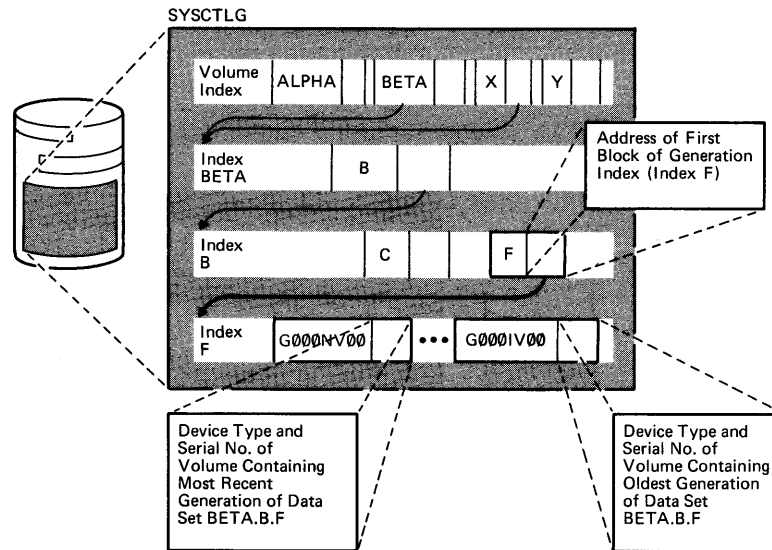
SYSCTLG

Volume Index | ALPHA | BETA | X | Y

Index BETA | B

Index B | C | F

Index F | G000NV00 | ••• | G000IV00

Address of First Block of Generation Index (Index F)

Device Type and Serial No. of Volume Containing Most Recent Generation of Data Set BETA.B.F

Device Type and Serial No. of Volume Containing Oldest Generation of Data Set BETA.B.F